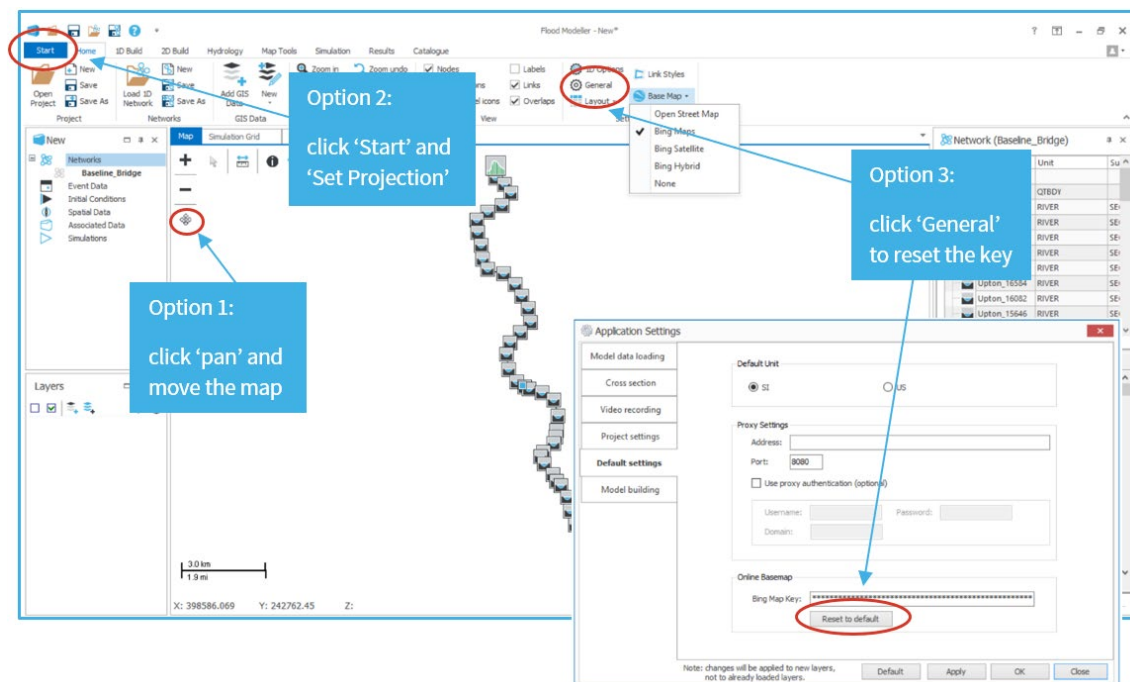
Flood Modeller - New*

Start Home 1D Build 2D Build Hydrology Map Tools Simulation Results Catalogue

Open Project New Save Save As Project

Load 1D Network New Save Save As Networks

Add GIS Data New GIS Data

Zoom in Zoom undo Nodes Labels Links Overlaps View

3D Options General Layout Link Styles Base Map

Open Street Map
Bing Maps
Bing Satellite
Bing Hybrid
None

Option 2:

click 'Start' and 'Set Projection'

Option 3:

click 'General' to reset the key

Option 1:

click 'pan' and move the map

New

Networks
Baseline_Bridge
Event Data
Initial Conditions
Spatial Data
Associated Data
Simulations

Layers

Map Simulation Grid

3.0 km
1.9 mi

X: 398586.069 Y: 242762.45 Z:

Network (Baseline_Bridge)

| Unit | Su |
|---|---|
| QTBDY | |
| RIVER | SE |
| RIVER | SE |
| RIVER | SE |
| RIVER | SE |
| RIVER | SE |
| Upton_16584 RIVER | SE |
| Upton_16082 RIVER | SE |
| Upton_15646 RIVER | SE |

Application Settings

Model data loading
Cross section
Video recording
Project settings
Default settings
Model building

Default Unit
SI US

Proxy Settings
Address:
Port: 8080
Use proxy authentication (optional)
Username: Password:
Domain:

Online Basemap
Bing Map Key: ****************************************
Reset to default

Note: changes will be applied to new layers, not to already loaded layers.

Default Apply OK Close